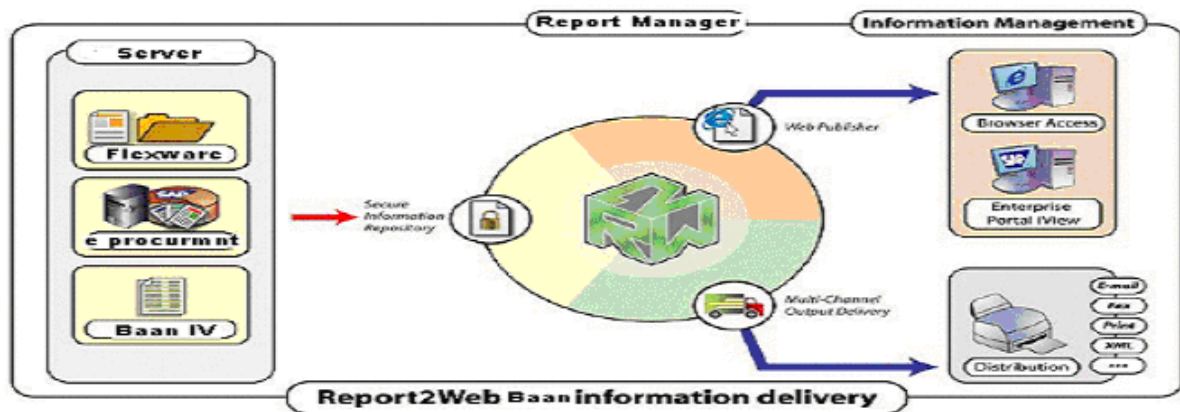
Report Manager

Information Management

Server

Flexware

SAP

e procurmnt

Baan IV

Secure Information Repository

Web Publisher

Multi-Channel Output Delivery

Browser Access

Enterprise Portal iView

E-mail

Fax

Print

XML

...

Distribution

Report2Web Baan information delivery